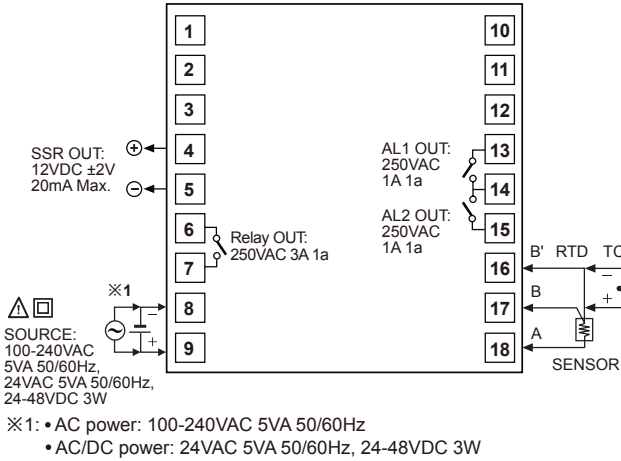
1
2
3
4
5
6
7
8
9
10
11
12
13
14
15
16
17
18

SSR OUT:
12VDC ±2V
20mA Max.
⊕
⊖

Relay OUT:
250VAC 3A 1a

AL1 OUT:
250VAC
1A 1a

AL2 OUT:
250VAC
1A 1a

B' RTD TC
B
A
–
+
SENSOR

※1
–
+
⚠ ▣
SOURCE:
100-240VAC
5VA 50/60Hz,
24VAC 5VA 50/60Hz,
24-48VDC 3W

※1: • AC power: 100-240VAC 5VA 50/60Hz
• AC/DC power: 24VAC 5VA 50/60Hz, 24-48VDC 3W